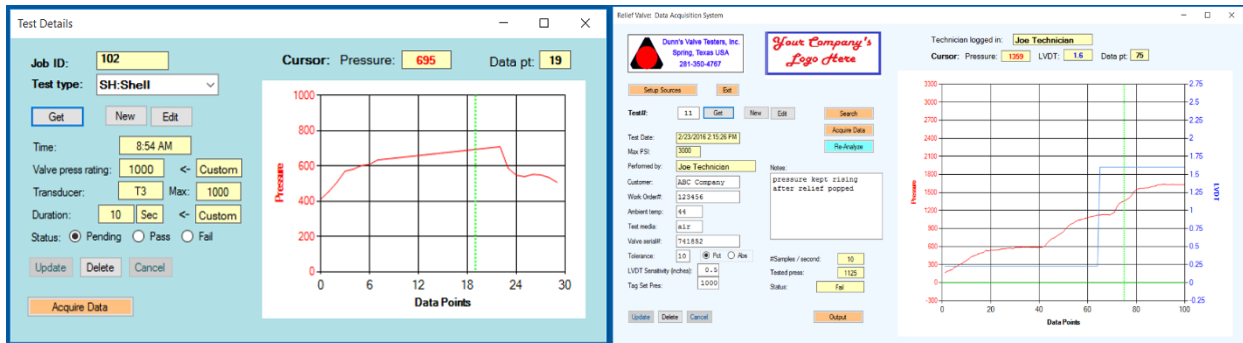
Test Details

Job ID: 102
Test type: SH:Shell
Get New Edit
Time: 8:54 AM
Valve press rating: 1000 <- Custom
Transducer: T3 Max: 1000
Duration: 10 Sec <- Custom
Status: Pending Pass Fail
Update Delete Cancel
Acquire Data

Cursor: Pressure: 695 Data pt: 19

Pressure
1000
800
600
400
200
0
0 6 12 18 24 30
Data Points

Relief Valve Data Acquisition System

Dunn's Valve Testers, Inc.
Spring, Texas USA
281-350-4767

Your Company's Logo Here

Technician logged in: Joe Technician
Cursor: Pressure: 1359 LVDT: 1.6 Data pt: 76

Setup Sources Exit
Test#: 11 Get New Edit
Search
Acquire Data
Re-Analyze
Test Date: 2/23/2016 2:15:26 PM
Max PSI: 3000
Performed by: Joe Technician
Notes:
pressure kept rising after relief popped
Customer: ABC Company
Work Order#: 123456
Ambient temp: 44
Test media: air
Valve serial#: 741852
Tolerance: 10 Pct Abs
LVDT Sensitivity (inches): 0.5
Tag Set Pres: 1000
#Samples / second: 10
Tested press: 1125
Status: Fail
Update Delete Cancel
Output

Pressure
3300
3000
2700
2400
2100
1800
1500
1200
900
600
300
0
-300
LVDT
2.75
2.5
2.25
2
1.75
1.5
1.25
1
0.75
0.5
0.25
0
-0.25
0 20 40 60 80 100
Data Points